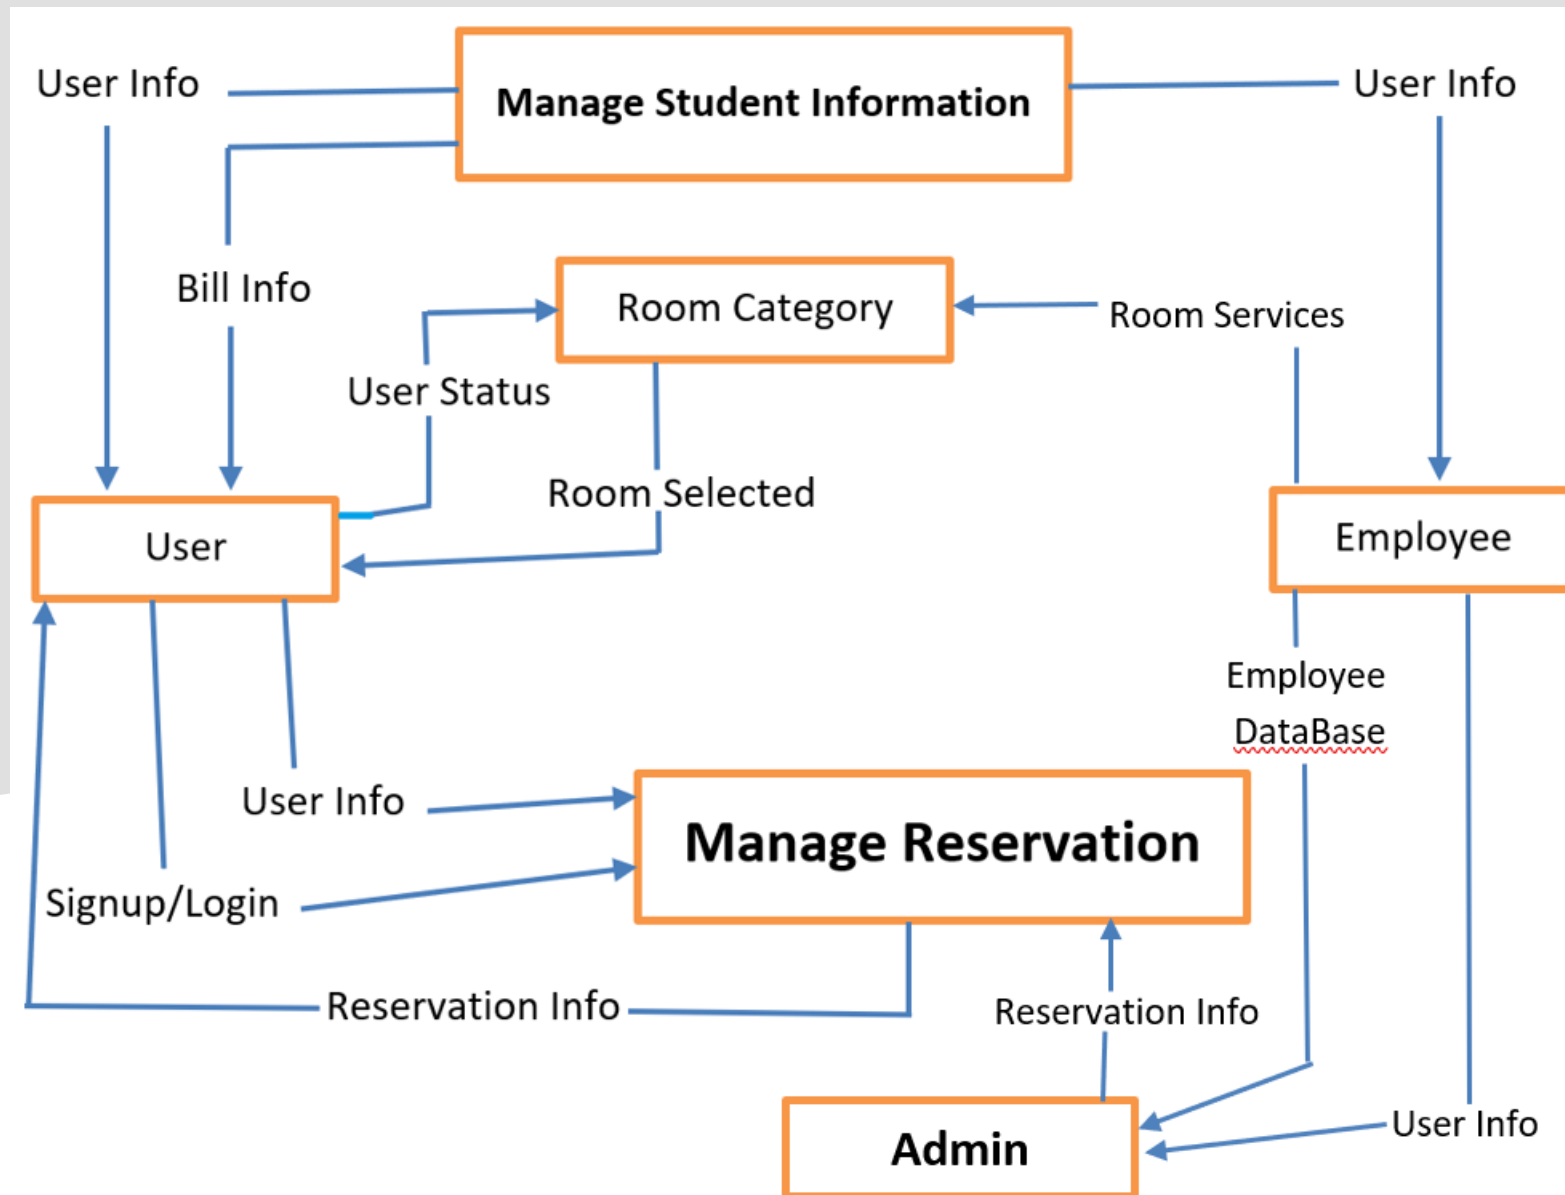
User Info

Manage Student Information

User Info

Bill Info

Room Category

Room Services

User Status

Room Selected

User

Employee

Employee DataBase

User Info

Manage Reservation

Signup/Login

Reservation Info

Reservation Info

Admin

User Info